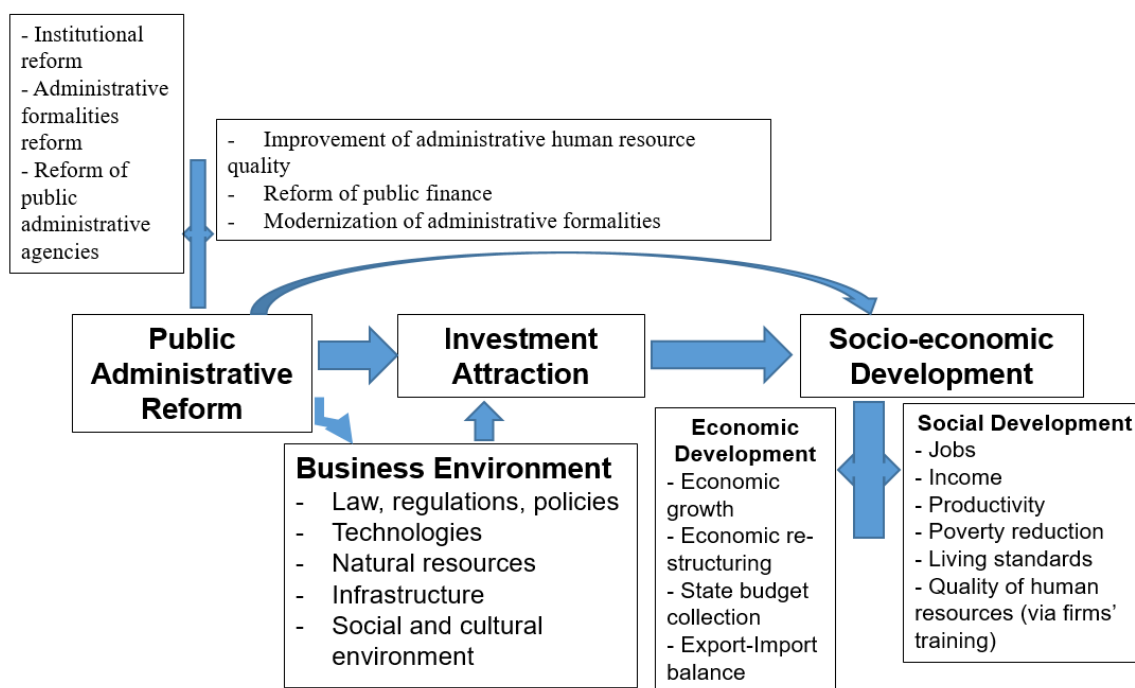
- Institutional reform
- Administrative formalities reform
- Reform of public administrative agencies

- Improvement of administrative human resource quality
- Reform of public finance
- Modernization of administrative formalities

Public Administrative Reform

Investment Attraction

Socio-economic Development

Business Environment
- Law, regulations, policies
- Technologies
- Natural resources
- Infrastructure
- Social and cultural environment

Economic Development
- Economic growth
- Economic re-structuring
- State budget collection
- Export-Import balance

Social Development
- Jobs
- Income
- Productivity
- Poverty reduction
- Living standards
- Quality of human resources (via firms' training)